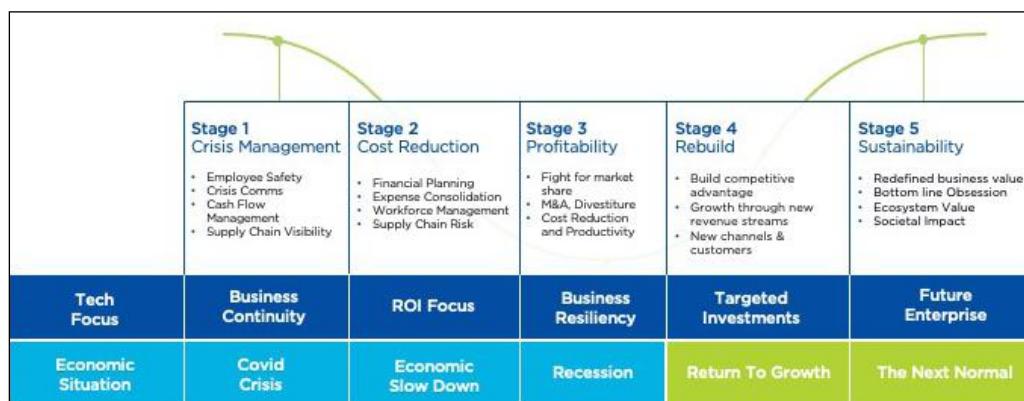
| | Stage 1 Crisis Management | Stage 2 Cost Reduction | Stage 3 Profitability | Stage 4 Rebuild | Stage 5 Sustainability |
|---|---|---|---|---|---|
| | • Employee Safety • Crisis Comms • Cash Flow Management • Supply Chain Visibility | • Financial Planning • Expense Consolidation • Workforce Management • Supply Chain Risk | • Fight for market share • M&A, Divestiture • Cost Reduction and Productivity | • Build competitive advantage • Growth through new revenue streams • New channels & customers | • Redefined business value • Bottom line Obsession • Ecosystem Value • Societal Impact |
| Tech Focus | Business Continuity | ROI Focus | Business Resiliency | Targeted Investments | Future Enterprise |
| Economic Situation | Covid Crisis | Economic Slow Down | Recession | Return To Growth | The Next Normal |